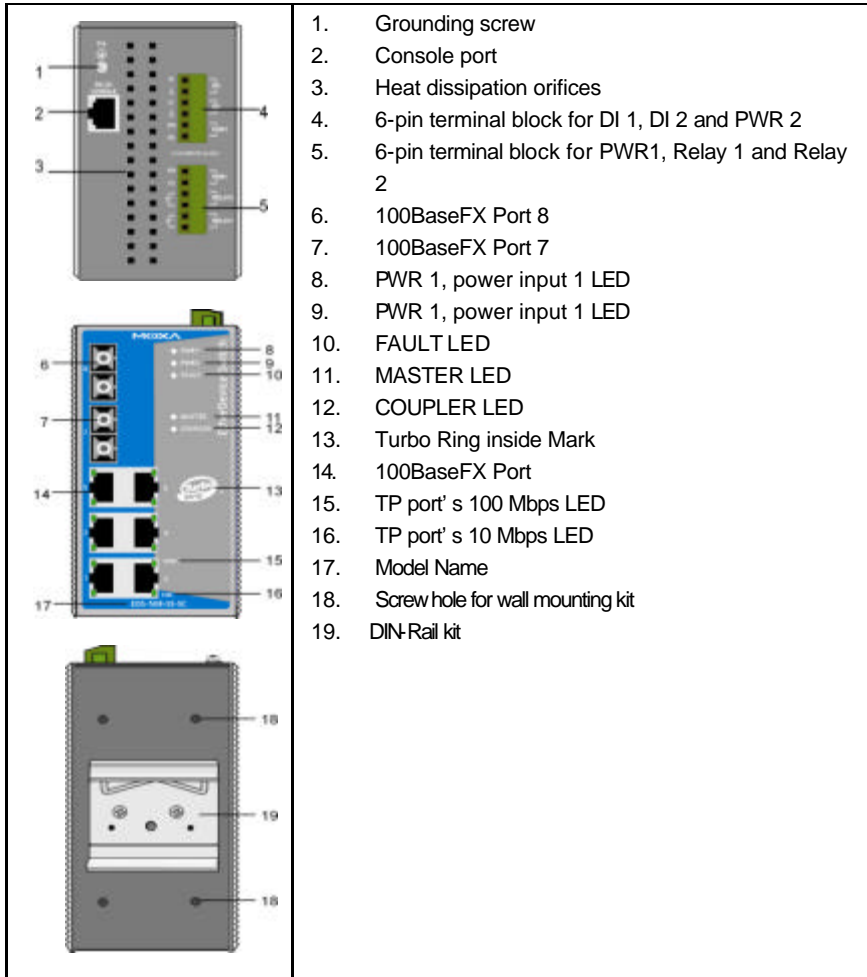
1
2
3
4
5
MOXA
6
7
8
9
10
11
12
13
14
15
16
17
18
19
18

1. Grounding screw
2. Console port
3. Heat dissipation orifices
4. 6-pin terminal block for DI 1, DI 2 and PWR 2
5. 6-pin terminal block for PWR1, Relay 1 and Relay 2
6. 100BaseFX Port 8
7. 100BaseFX Port 7
8. PWR 1, power input 1 LED
9. PWR 1, power input 1 LED
10. FAULT LED
11. MASTER LED
12. COUPLER LED
13. Turbo Ring inside Mark
14. 100BaseFX Port
15. TP port' s 100 Mbps LED
16. TP port' s 10 Mbps LED
17. Model Name
18. Screw hole for wall mounting kit
19. DIN-Rail kit